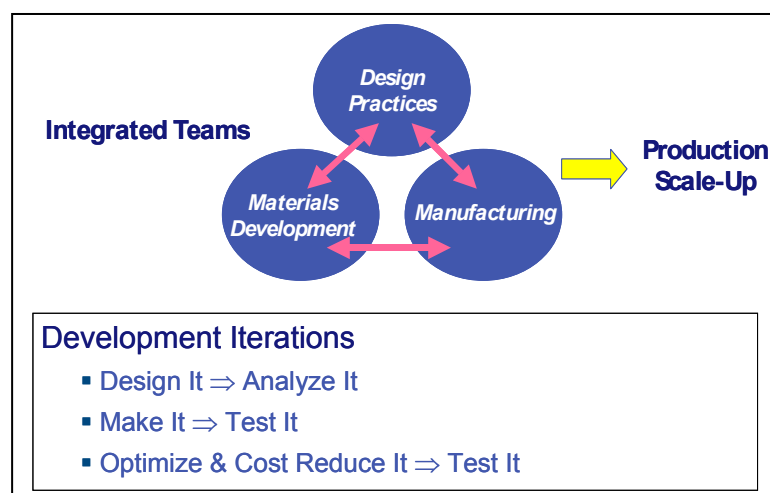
Integrated Teams

Design Practices

Materials Development

Manufacturing

Production Scale-Up

Development Iterations

- Design It $\Rightarrow$ Analyze It
- Make It $\Rightarrow$ Test It
- Optimize & Cost Reduce It $\Rightarrow$ Test It